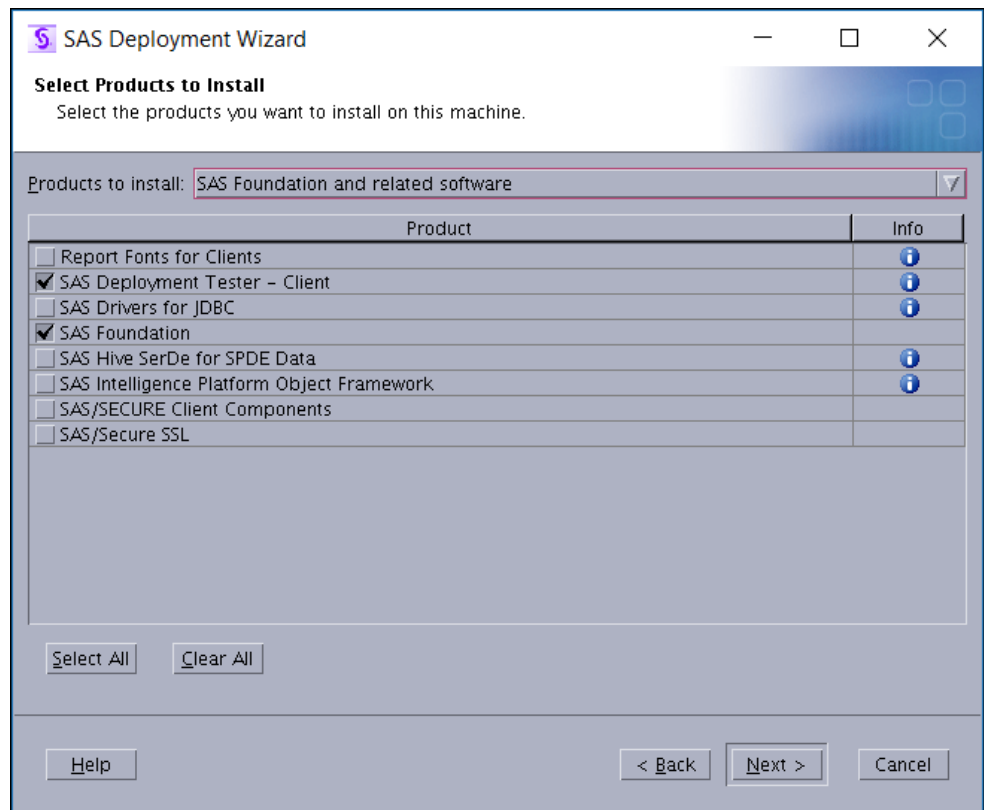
SAS Deployment Wizard

Select Products to Install
Select the products you want to install on this machine.

Products to install: SAS Foundation and related software

| Product | Info |
|---|---|
| Report Fonts for Clients | i |
| SAS Deployment Tester - Client | i |
| SAS Drivers for JDBC | i |
| SAS Foundation | |
| SAS Hive SerDe for SPDE Data | i |
| SAS Intelligence Platform Object Framework | i |
| SAS/SECURE Client Components | |
| SAS/Secure SSL | |

Select All Clear All

Help < Back Next > Cancel